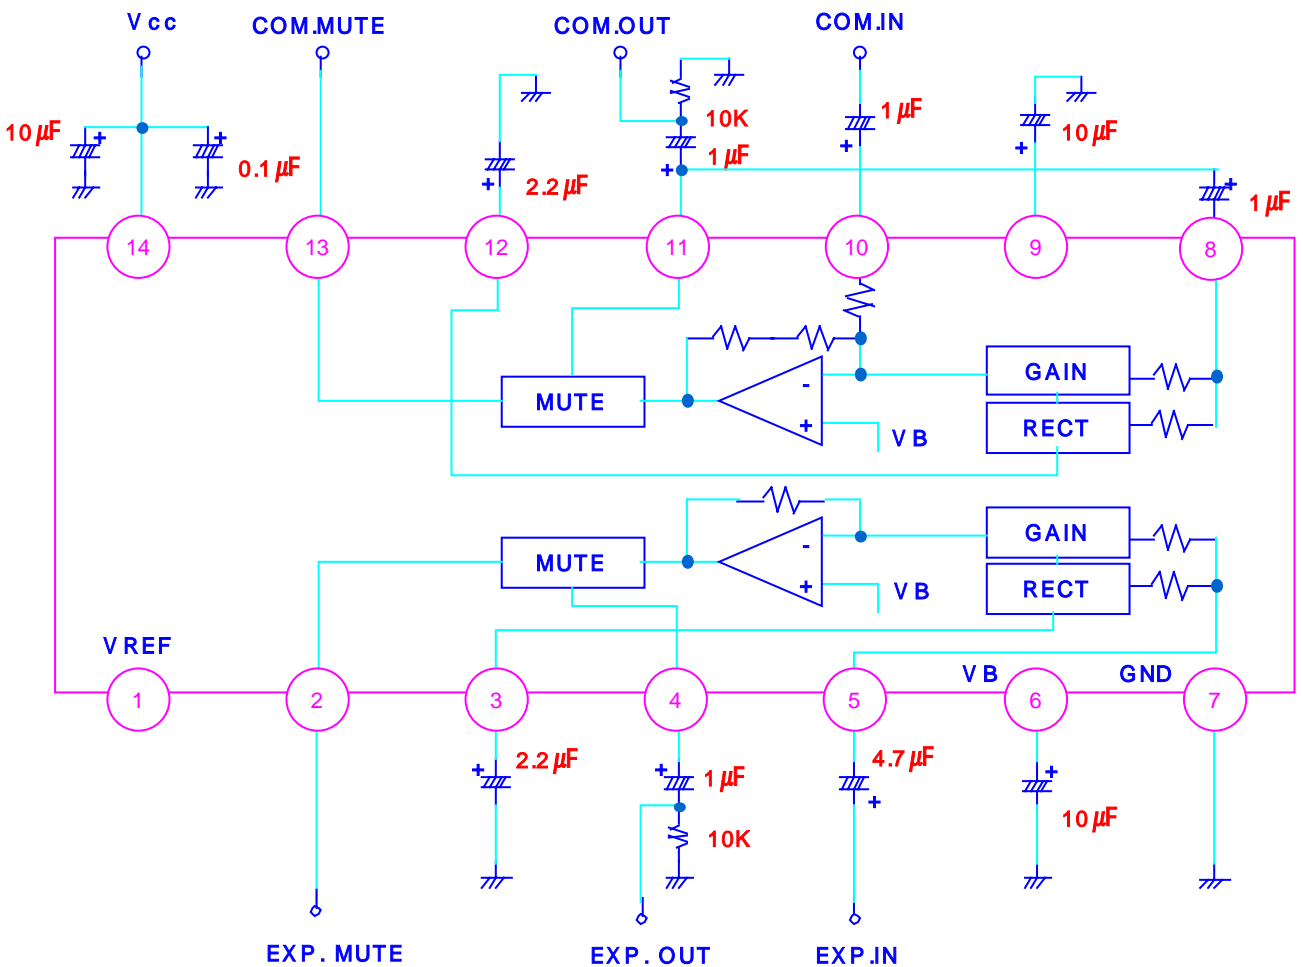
Vcc
COM.MUTE
COM.OUT
COM.IN
10 $\mu$F
+
+
0.1 $\mu$F
+
2.2 $\mu$F
10K
1 $\mu$F
+
1 $\mu$F
+
10 $\mu$F
+
+
1 $\mu$F
14
13
12
11
10
9
8
MUTE
-
+
VB
GAIN
RECT
MUTE
-
+
VB
GAIN
RECT
VREF
VB
GND
1
2
3
4
5
6
7
+
2.2 $\mu$F
+
1 $\mu$F
10K
4.7 $\mu$F
+
+
10 $\mu$F
EXP. MUTE
EXP. OUT
EXP.IN